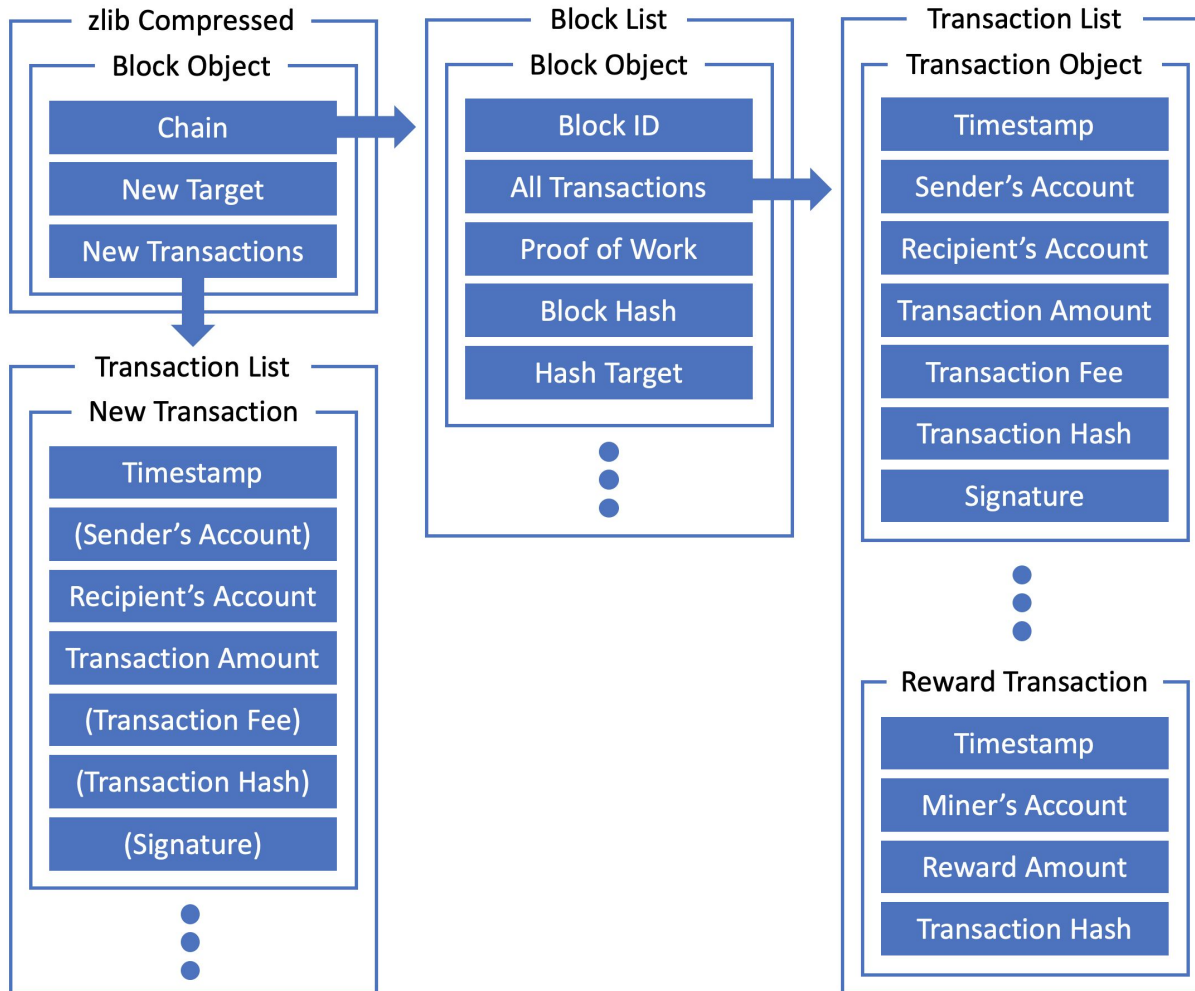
zlib Compressed

Block Object

Chain

New Target

New Transactions

Transaction List

New Transaction

Timestamp

(Sender's Account)

Recipient's Account

Transaction Amount

(Transaction Fee)

(Transaction Hash)

(Signature)

Block List

Block Object

Block ID

All Transactions

Proof of Work

Block Hash

Hash Target

Transaction List

Transaction Object

Timestamp

Sender's Account

Recipient's Account

Transaction Amount

Transaction Fee

Transaction Hash

Signature

Reward Transaction

Timestamp

Miner's Account

Reward Amount

Transaction Hash